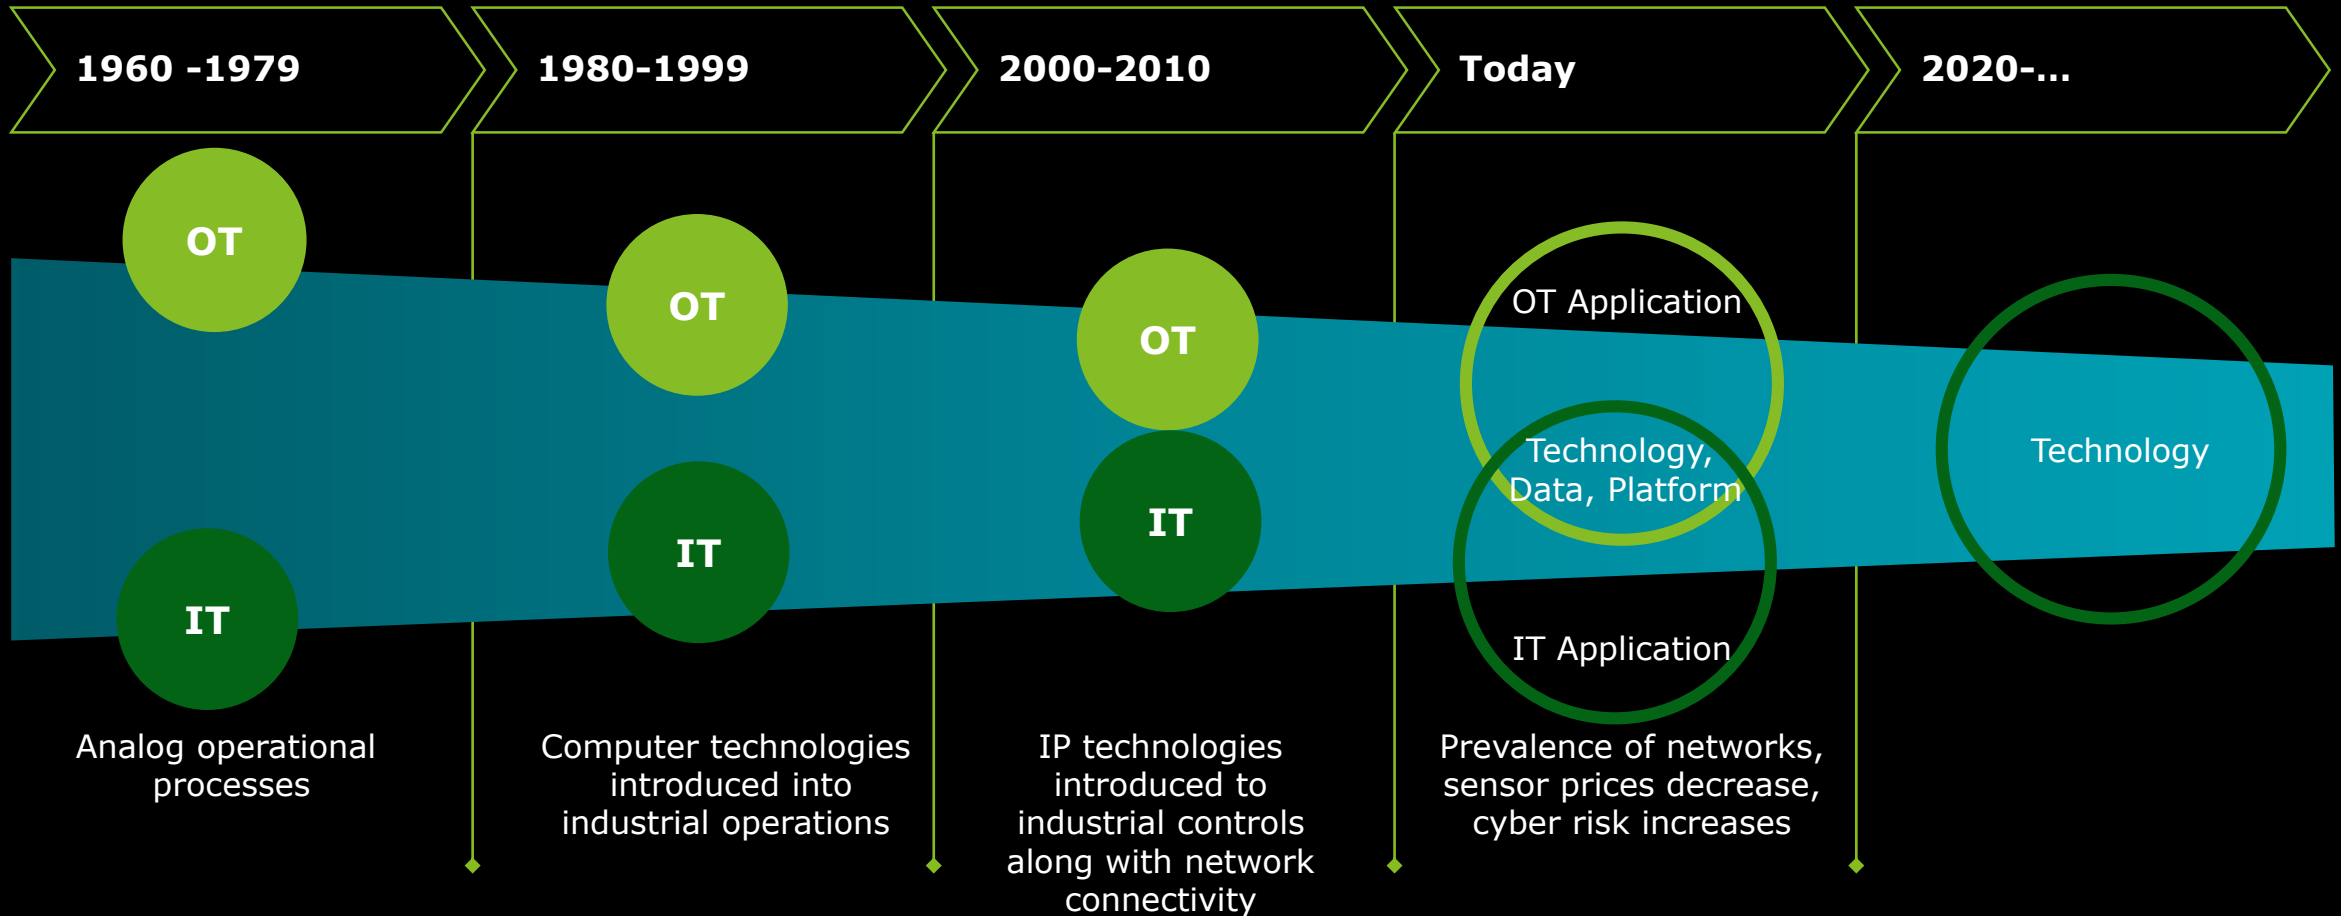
1960 -1979

1980-1999

2000-2010

Today

2020-...

OT

IT

Analog operational processes

OT

IT

Computer technologies introduced into industrial operations

OT

IT

IP technologies introduced to industrial controls along with network connectivity

OT Application

Technology, Data, Platform

IT Application

Prevalence of networks, sensor prices decrease, cyber risk increases

Technology